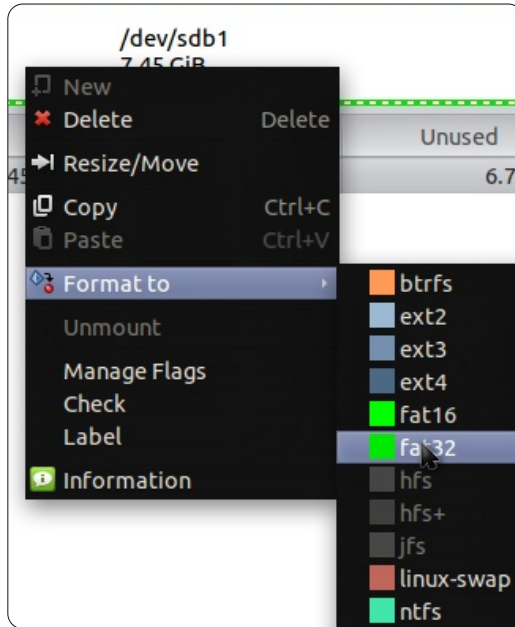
/dev/sdb1
7.45 GiB

New
Delete Delete
Resize/Move
Copy Ctrl+C
Paste Ctrl+V
Format to
Unmount
Manage Flags
Check
Label
Information

Unused
45
6.7

btrfs
ext2
ext3
ext4
fat16
fat32
hfs
hfs+
jfs
linux-swap
ntfs